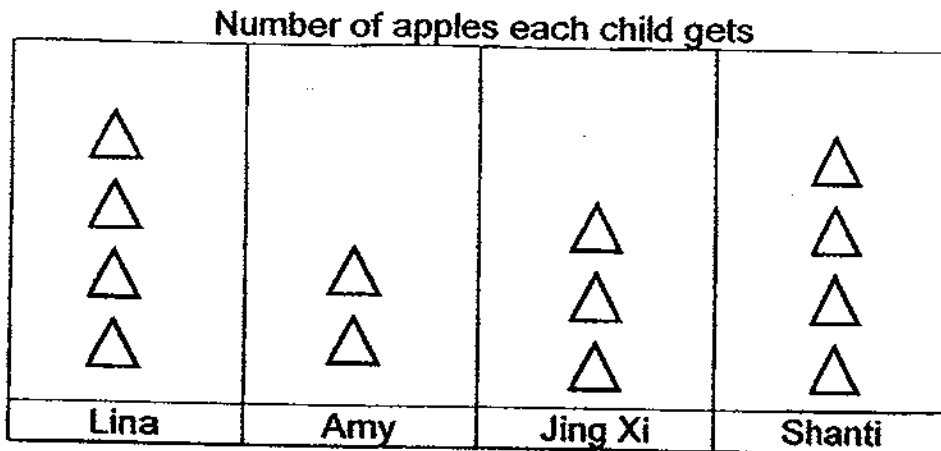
Number of apples each child gets

| $\triangle$ $\triangle$ $\triangle$ $\triangle$ | $\triangle$ $\triangle$ | $\triangle$ $\triangle$ $\triangle$ | $\triangle$ $\triangle$ $\triangle$ $\triangle$ |
|---|---|---|---|
| Lina | Amy | Jing Xi | Shanti |